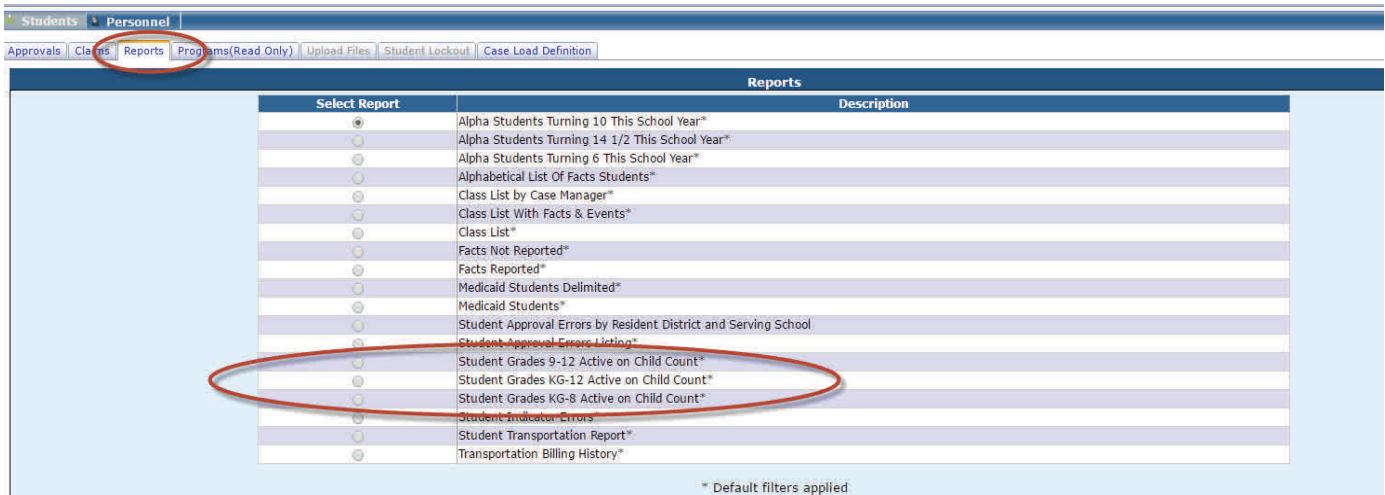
Students Personnel

Approvals | Claims | Reports | Programs(Read Only) | Upload Files | Student Lockout | Case Load Definition

Reports

| Select Report | Description |
|---|---|
| | Alpha Students Turning 10 This School Year* |
| | Alpha Students Turning 14 1/2 This School Year* |
| | Alpha Students Turning 6 This School Year* |
| | Alphabetical List Of Facts Students* |
| | Class List by Case Manager* |
| | Class List With Facts & Events* |
| | Class List* |
| | Facts Not Reported* |
| | Facts Reported* |
| | Medicaid Students Delimited* |
| | Medicaid Students* |
| | Student Approval Errors by Resident District and Serving School |
| | Student Approval Errors Listing* |
| | Student Grades 9-12 Active on Child Count* |
| | Student Grades KG-12 Active on Child Count* |
| | Student Grades KG-8 Active on Child Count* |
| | Student Indicator Errors* |
| | Student Transportation Report* |
| | Transportation Billing History* |

* Default filters applied